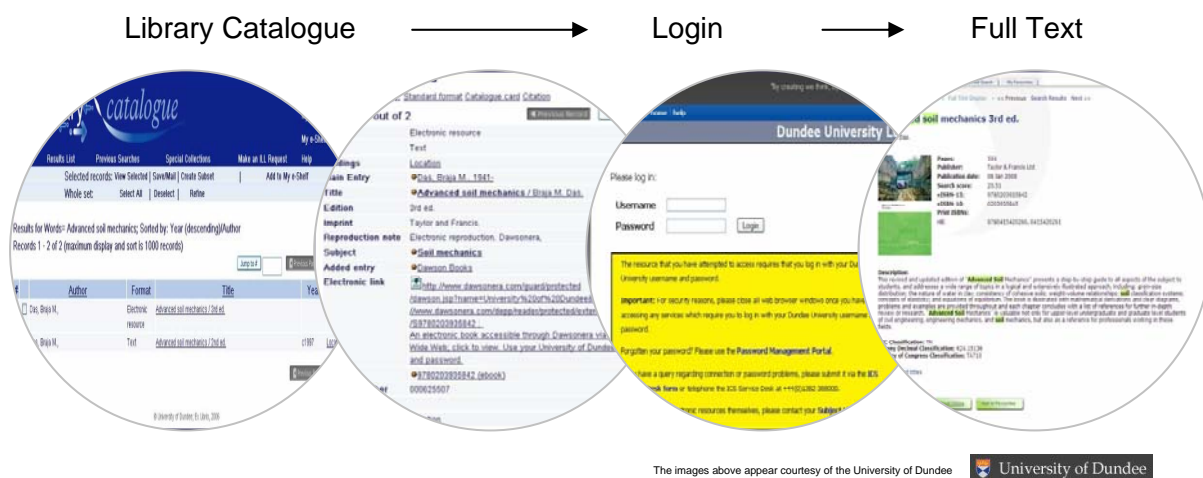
Library Catalogue → Login → Full Text

catalogue

My e-Shelf

Results List Previous Searches Special Collections Make an ILL Request Help

Selected records: View Selected | Save/Mail | Create Subset | Add to My e-Shelf

Whole set: Select All | Deselect | Refine

Results for Words= Advanced soil mechanics; Sorted by: Year (descending)/Author

Records 1 - 2 of 2 (maximum display and sort is 1000 records)

Jump to #

| # | Author | Format | Title | Yea |
|---|---|---|---|---|
| | Das, Braja M., | Electronic resource | Advanced soil mechanics / 3rd ed. | |
| | Das, Braja M., | Text | Advanced soil mechanics / 2nd ed. | c1997 |

© University of Dundee, Ex Libris, 2006

Standard format Catalogue card Citation

out of 2 Previous Record

| | |
|---|---|
| | Electronic resource |
| | Text |
| dings | Location |
| ain Entry | Das, Braja M., 1941- |
| Title | Advanced soil mechanics / Braja M. Das. |
| Edition | 3rd ed. |
| Imprint | Taylor and Francis. |
| Reproduction note | Electronic reproduction. Dawsonera, |
| Subject | Soil mechanics |
| Added entry | Dawson Books |
| Electronic link | http://www.dawsonera.com/guard/protected/dawson.jsp?name=University%20of%20Dundee&/www.dawsonera.com/depp/reader/protected/exter/9780203935842 : An electronic book accessible through Dawsonera via World Wide Web; click to view. Use your University of Dundee username and password. |
| | 9780203935842 (ebook) |
| er | 000625507 |

By creating we think...

Dundee University L

Please log in:

Username

Password

Login

The resource that you have attempted to access requires that you log in with your Dundee University username and password.

Important: For security reasons, please close all web browser windows once you have finished accessing any services which require you to log in with your Dundee University username and password.

Forgotten your password? Please use the Password Management Portal.

have a query regarding connection or password problems, please submit it via the ICS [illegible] form or telephone the ICS Service Desk at +44(0)1382 388000.

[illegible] electronic resources themselves, please contact your Subject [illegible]

Full Text Display << Previous Search Results Next >>

d soil mechanics 3rd ed.

Pages: 544
Publisher: Taylor & Francis Ltd
Publication date: 08 Jan 2008
Search score: 23.51
eISBN-13: 9780203935842
eISBN-10: 0203935845
Print ISBNs:
HB: 9780415420266, 0415420261

Description:
This revised and updated edition of Advanced Soil Mechanics presents a step-by-step guide to all aspects of the subject to students, and addresses a wide range of topics in a logical and extensively illustrated approach, including: grain-size distribution, the nature of water in clay, consistency of cohesive soils, weight-volume relationships, soil classification systems, concepts of elasticity and equations of equilibrium. The book is illustrated with mathematical derivations and clear diagrams, problems and examples are provided throughout and each chapter concludes with a list of references for further in-depth review or research. Advanced Soil Mechanics is valuable not only for upper-level undergraduate and graduate level students of civil engineering, engineering mechanics, and soil mechanics, but also as a reference for professionals working in these fields.

Dewey Decimal Classification: 624.15136
Library of Congress Classification: TA710

The images above appear courtesy of the University of Dundee

University of Dundee